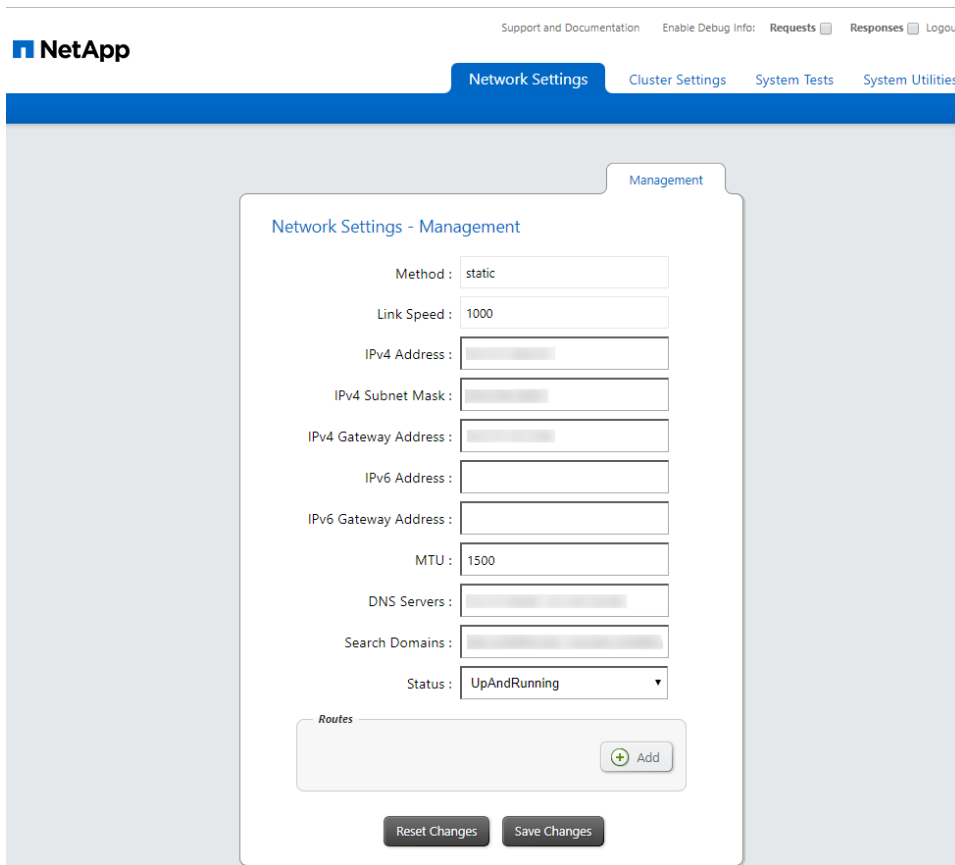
NetApp

Support and Documentation Enable Debug Info: Requests Responses Logou

Network Settings Cluster Settings System Tests System Utilities

Management

Network Settings - Management

Method : static

Link Speed : 1000

IPv4 Address : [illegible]

IPv4 Subnet Mask : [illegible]

IPv4 Gateway Address : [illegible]

IPv6 Address :

IPv6 Gateway Address :

MTU : 1500

DNS Servers : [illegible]

Search Domains : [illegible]

Status : UpAndRunning

Routes

Add

Reset Changes Save Changes